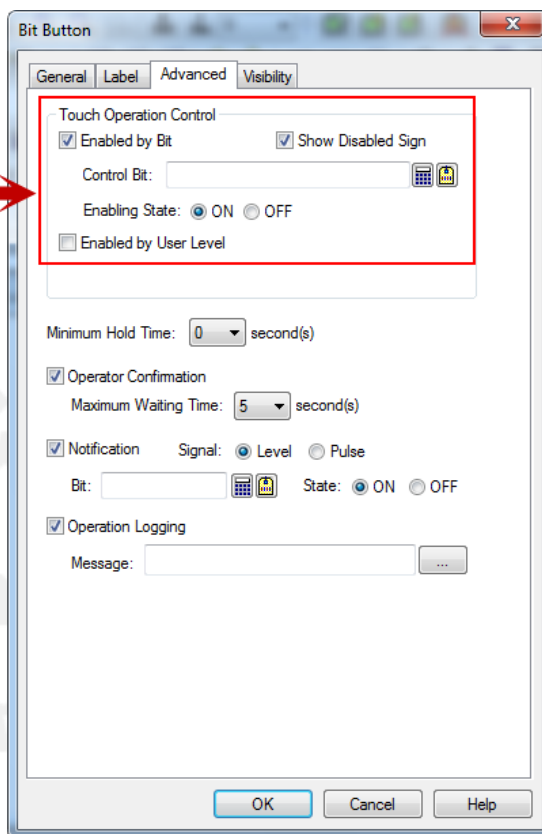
Bit Button

General Label Advanced Visibility

Touch Operation Control

Enabled by Bit

Show Disabled Sign

Control Bit:

Enabling State: ON OFF

Enabled by User Level

Minimum Hold Time: 0 second(s)

Operator Confirmation

Maximum Waiting Time: 5 second(s)

Notification Signal: Level Pulse

Bit: State: ON OFF

Operation Logging

Message: ...

OK Cancel Help